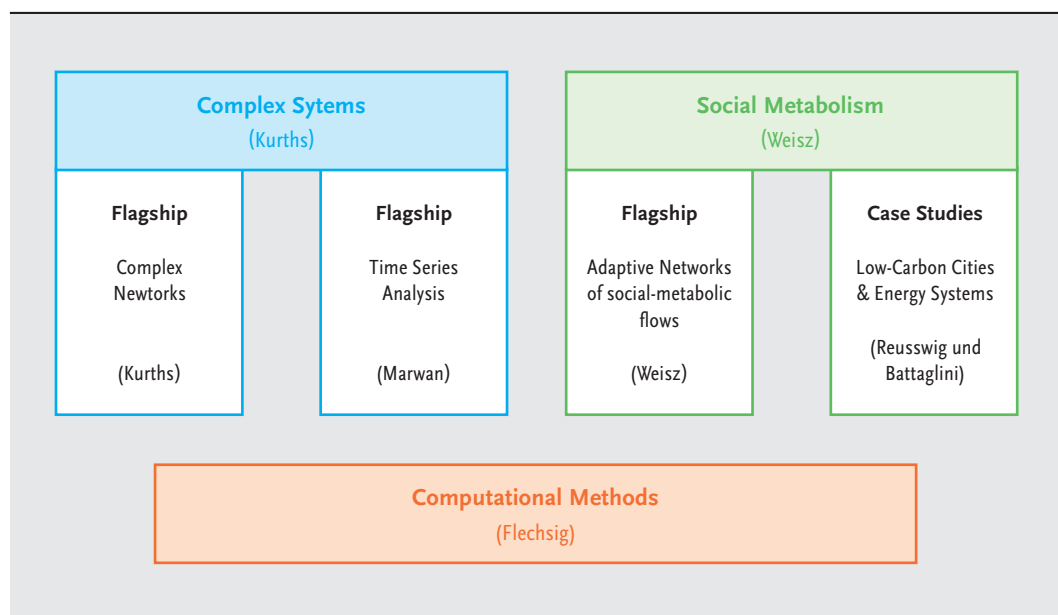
Complex Sytems
(Kurths)

Flagship

Complex Newtorks

(Kurths)

Flagship

Time Series Analysis

(Marwan)

Social Metabolism
(Weisz)

Flagship

Adaptive Networks of social-metabolic flows

(Weisz)

Case Studies

Low-Carbon Cities & Energy Systems

(Reusswig und Battaglini)

Computational Methods
(Flechsig)